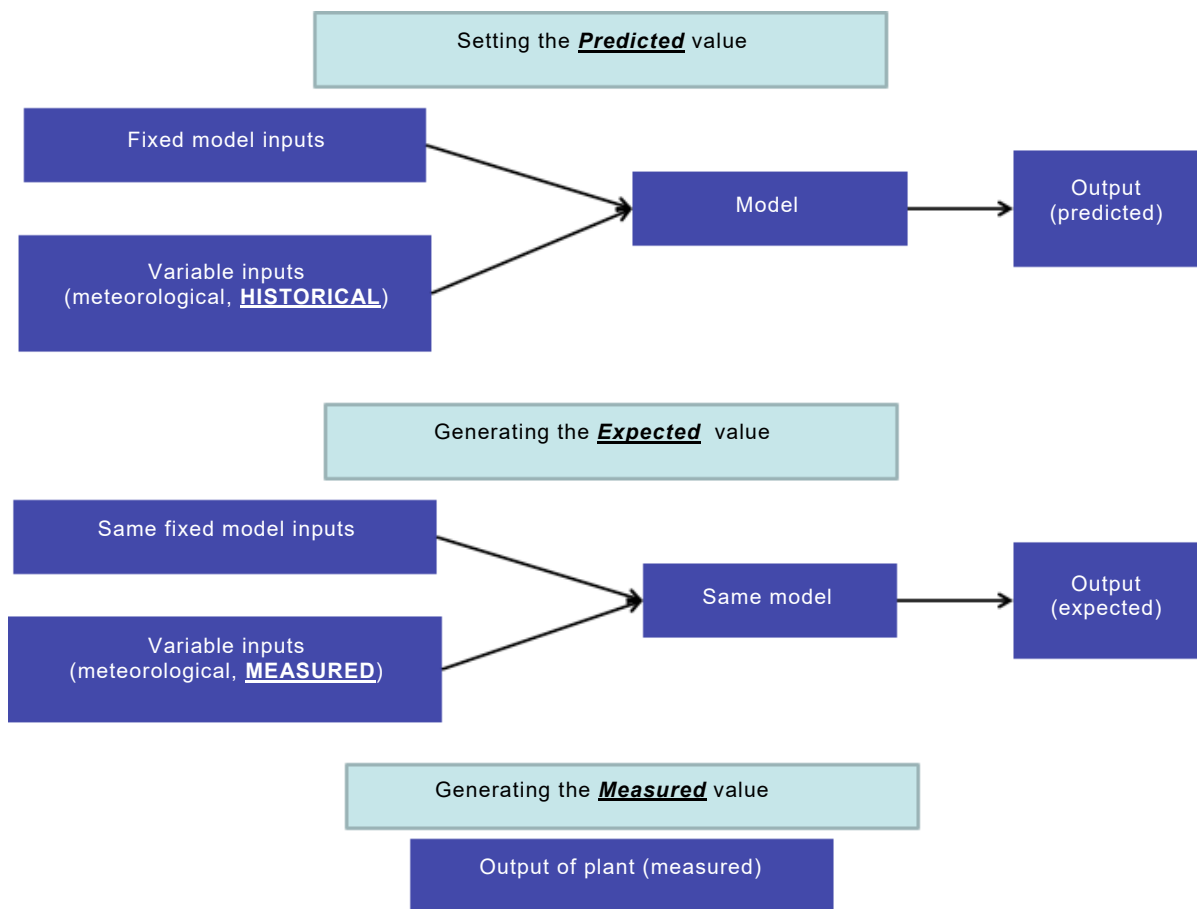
Setting the ***Predicted*** value

Fixed model inputs

Variable inputs (meteorological, **HISTORICAL**)

Model

Output (predicted)

Generating the ***Expected*** value

Same fixed model inputs

Variable inputs (meteorological, **MEASURED**)

Same model

Output (expected)

Generating the ***Measured*** value

Output of plant (measured)